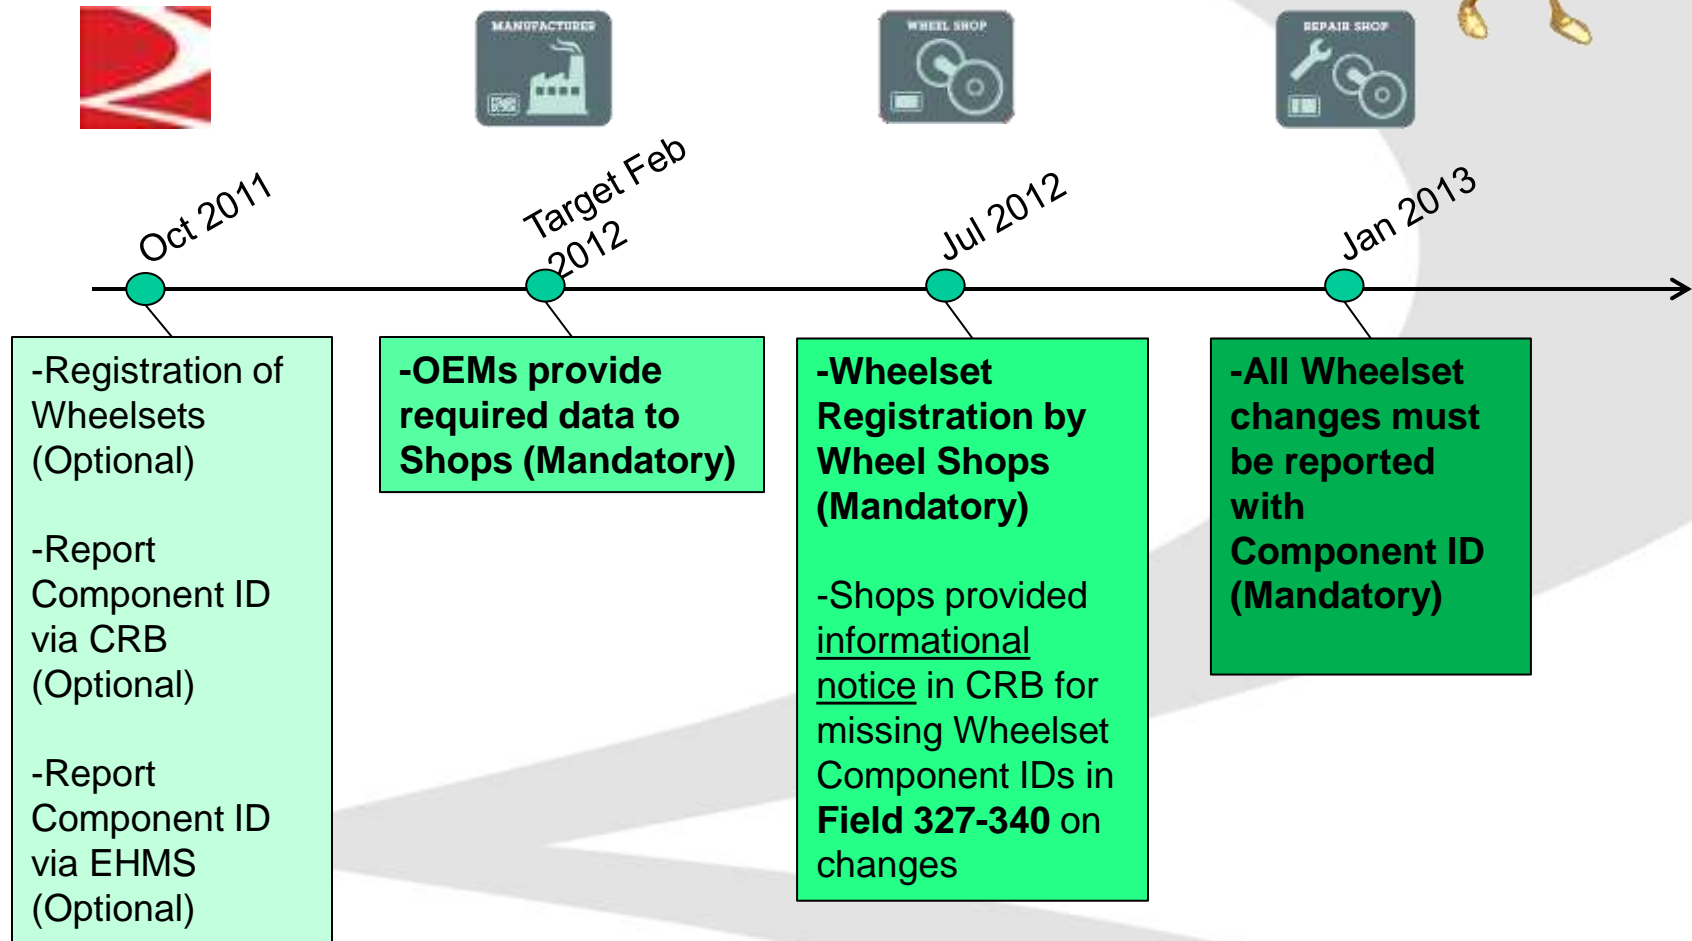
MANUFACTURER

WHEEL SHOP

REPAIR SHOP

Oct 2011

Target Feb 2012

Jul 2012

Jan 2013

-Registration of Wheelsets (Optional)

-Report Component ID via CRB (Optional)

-Report Component ID via EHMS (Optional)

-OEMs provide required data to Shops (Mandatory)

-Wheelset Registration by Wheel Shops (Mandatory)

-Shops provided informational notice in CRB for missing Wheelset Component IDs in Field 327-340 on changes

-All Wheelset changes must be reported with Component ID (Mandatory)